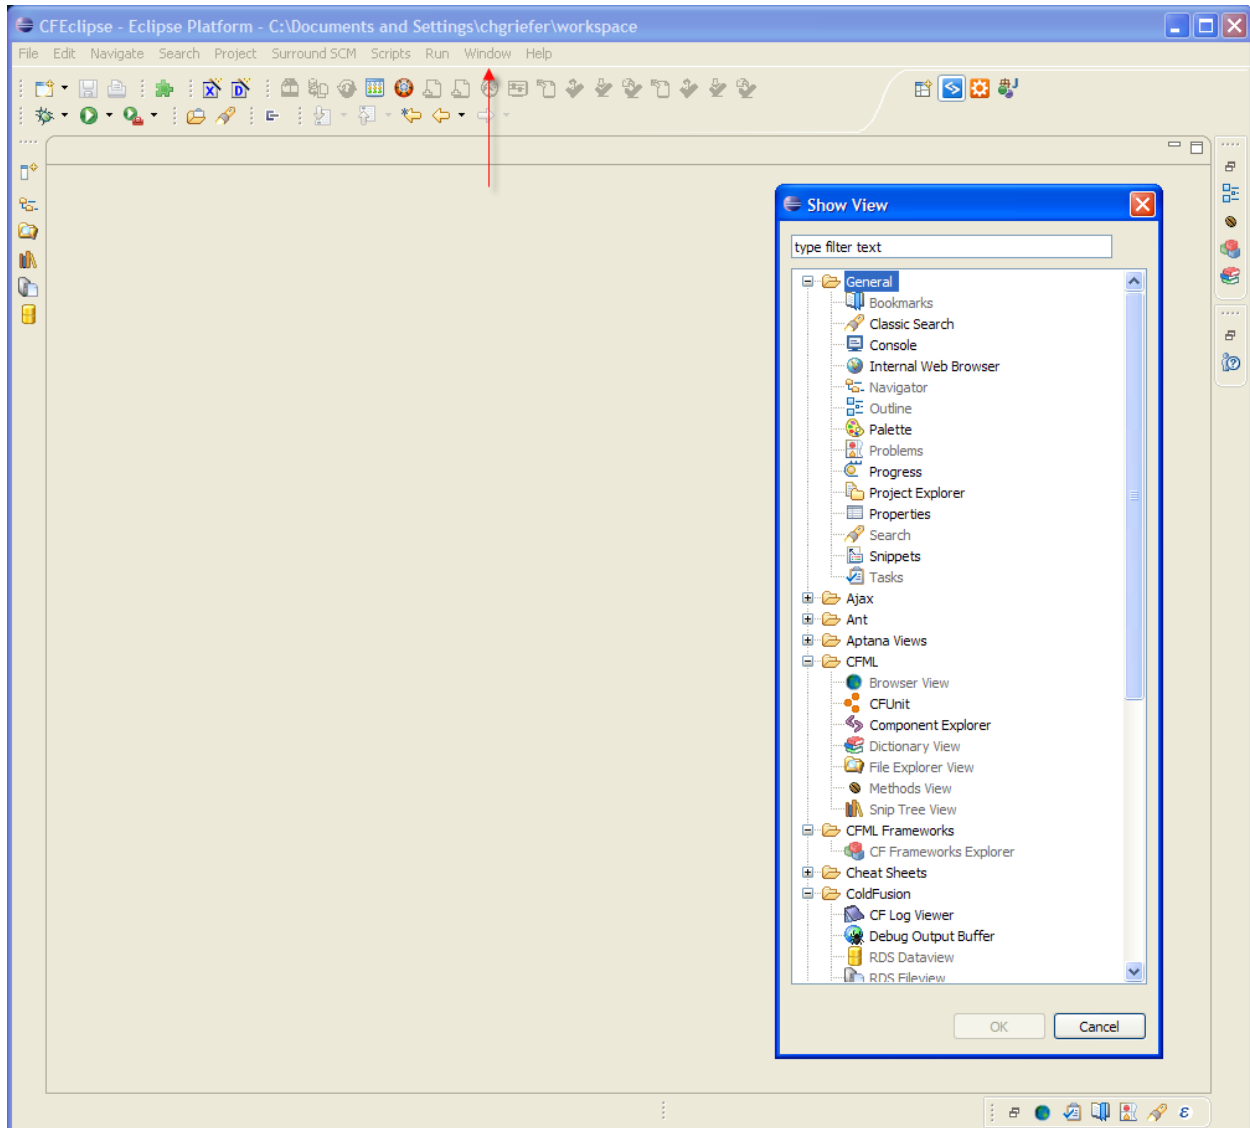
CFEclipse - Eclipse Platform - C:\Documents and Settings\chgriefer\workspace

File Edit Navigate Search Project Surround SCM Scripts Run Window Help

Show View

type filter text

General
Bookmarks
Classic Search
Console
Internal Web Browser
Navigator
Outline
Palette
Problems
Progress
Project Explorer
Properties
Search
Snippets
Tasks
Ajax
Ant
Aptana Views
CFML
Browser View
CFUnit
Component Explorer
Dictionary View
File Explorer View
Methods View
Snip Tree View
CFML Frameworks
CF Frameworks Explorer
Cheat Sheets
ColdFusion
CF Log Viewer
Debug Output Buffer
RDS Dataview
RDS Fileview

OK Cancel